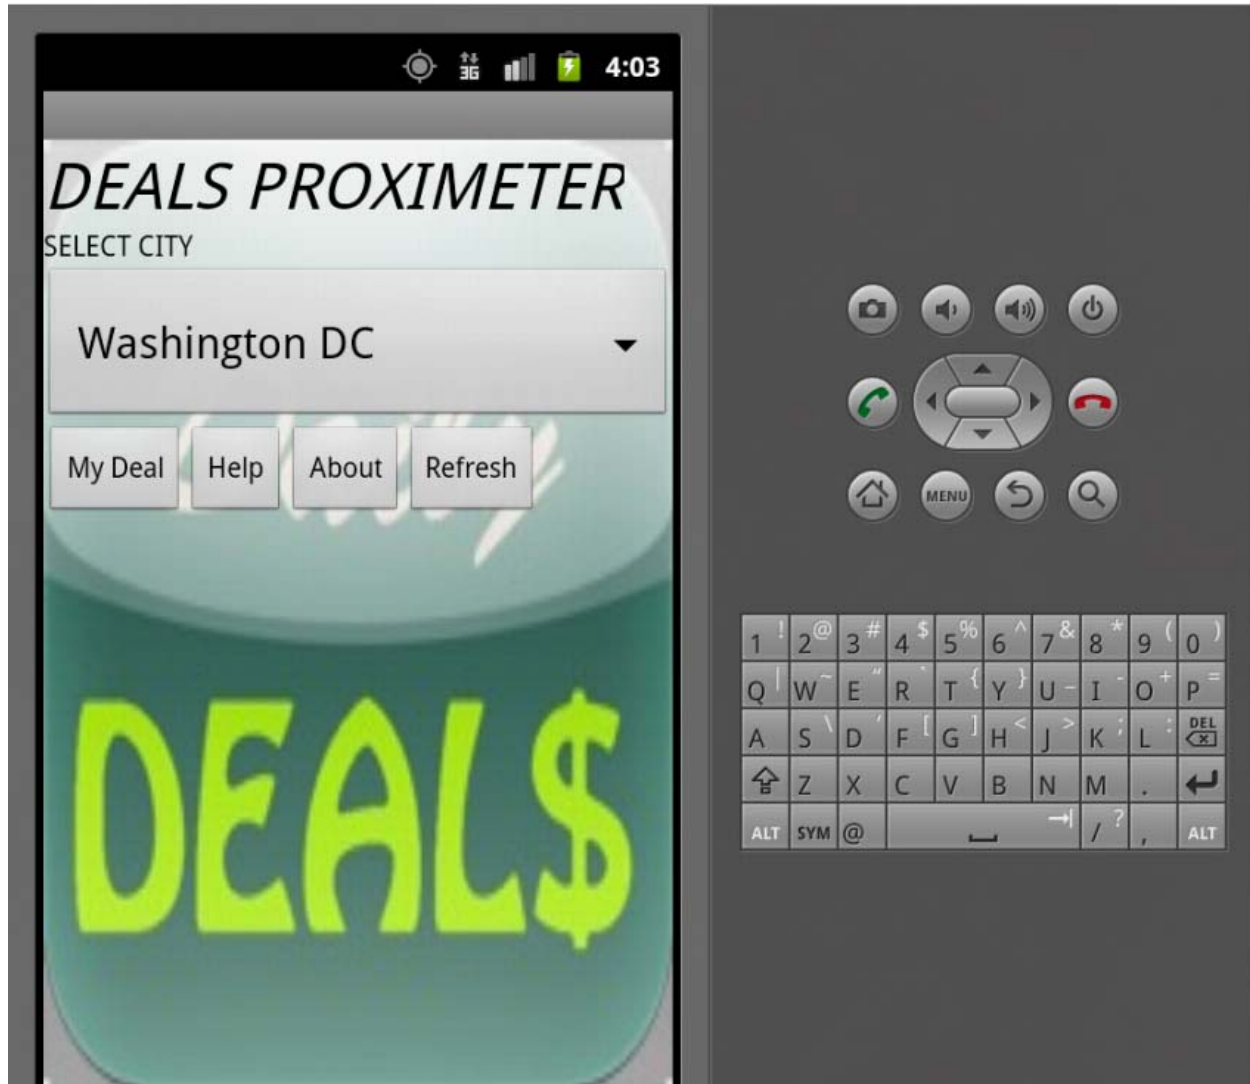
3G 4:03

DEALS PROXIMETER

SELECT CITY

Washington DC

My Deal Help About Refresh

DEAL$

MENU

1 ! 2 @ 3 # 4 $ 5 % 6 ^ 7 & 8 * 9 ( 0 )
Q | W ~ E " R ` T { Y } U - I O + P =
A S \ D ' F [ G ] H < J > K ; L : DEL
Z X C V B N M .
ALT SYM @ / ? , ALT